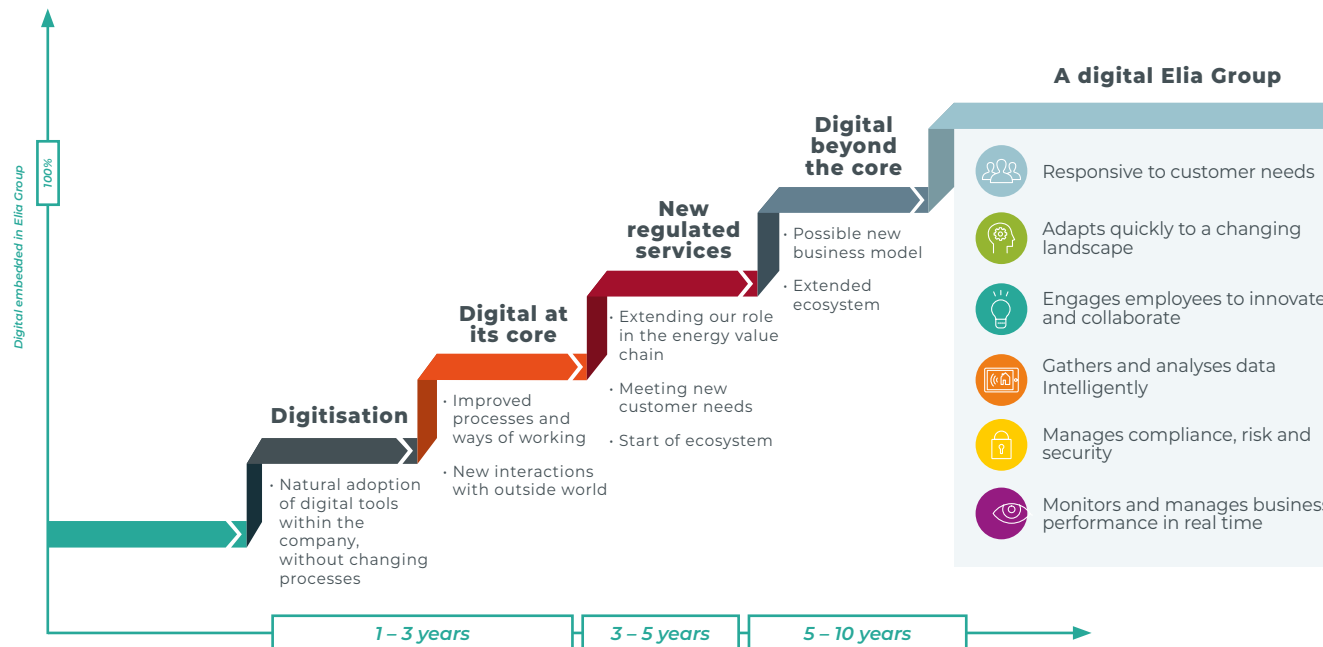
Digital embedded in Elia Group

100%

A digital Elia Group

Digital beyond the core

New regulated services

Digital at its core

Digitisation

• Natural adoption of digital tools within the company, without changing processes

• Improved processes and ways of working

• New interactions with outside world

• Extending our role in the energy value chain

• Meeting new customer needs

• Start of ecosystem

• Possible new business model

• Extended ecosystem

Responsive to customer needs

Adapts quickly to a changing landscape

Engages employees to innovate and collaborate

Gathers and analyses data Intelligently

Manages compliance, risk and security

Monitors and manages business performance in real time

1 – 3 years

3 – 5 years

5 – 10 years